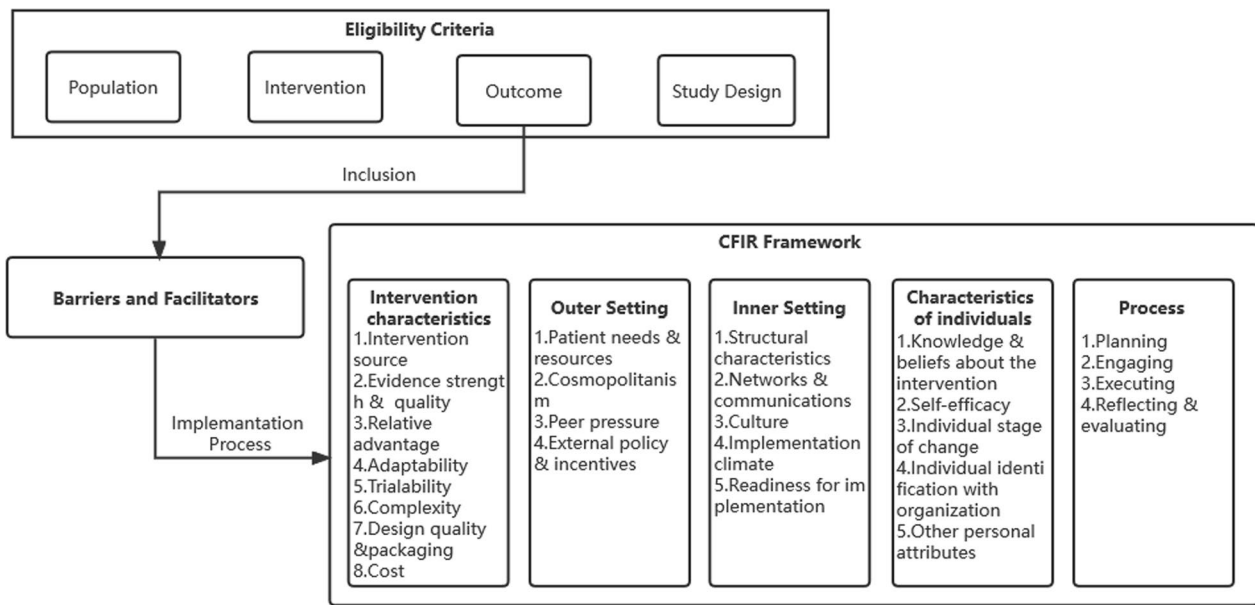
Eligibility Criteria

Population

Intervention

Outcome

Study Design

Inclusion

Barriers and Facilitators

Implemantation Process

CFIR Framework

Intervention characteristics
1.Intervention source
2.Evidence strength & quality
3.Relative advantage
4.Adaptability
5.Trialability
6.Complexity
7.Design quality &packaging
8.Cost

Outer Setting
1.Patient needs & resources
2.Cosmopolitanism
3.Peer pressure
4.External policy & incentives

Inner Setting
1.Structural characteristics
2.Networks & communications
3.Culture
4.Implementation climate
5.Readiness for implementation

Characteristics of individuals
1.Knowledge & beliefs about the intervention
2.Self-efficacy
3.Individual stage of change
4.Individual identification with organization
5.Other personal attributes

Process
1.Planning
2.Engaging
3.Executing
4.Reflecting & evaluating